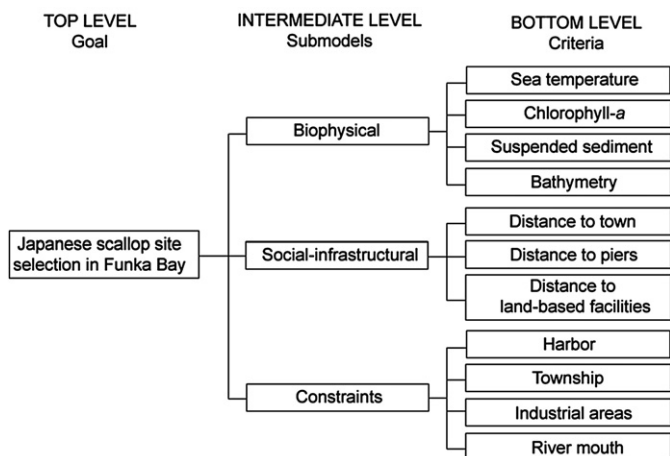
TOP LEVEL
Goal

INTERMEDIATE LEVEL
Submodels

BOTTOM LEVEL
Criteria

Japanese scallop site selection in Funka Bay

Biophysical

Sea temperature

Chlorophyll-*a*

Suspended sediment

Bathymetry

Social-infrastructural

Distance to town

Distance to piers

Distance to land-based facilities

Constraints

Harbor

Township

Industrial areas

River mouth